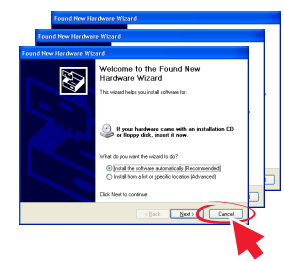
Found New Hardware Wizard

Found New Hardware Wizard

Found New Hardware Wizard

Welcome to the Found New Hardware Wizard

This wizard helps you install software for:

If your hardware came with an installation CD or floppy disk, insert it now.

What do you want the wizard to do?

Install the software automatically (Recommended)

Install from a list or specific location (Advanced)

Click Next to continue.

< Back

Next >

Cancel